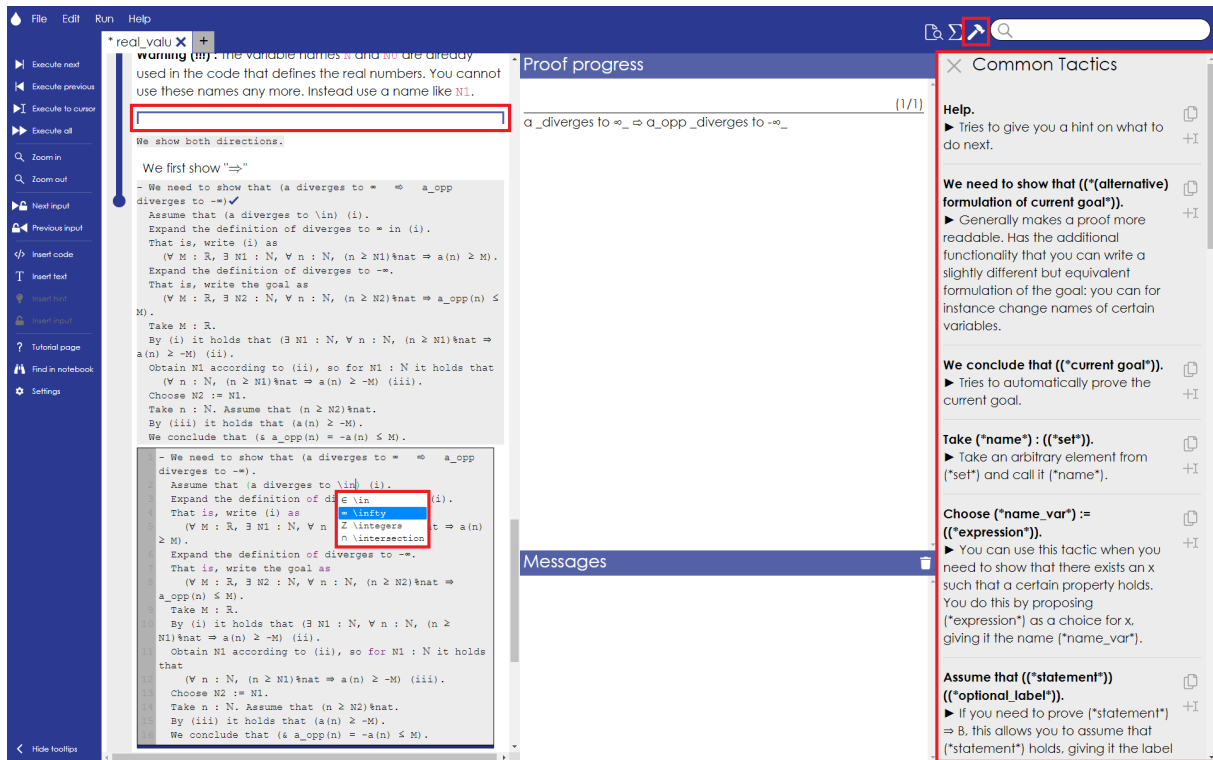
File Edit Run Help

* real_valu ✕ +

Execute next
Execute previous
Execute to cursor
Execute all
Zoom in
Zoom out
Next input
Previous input
Insert code
Insert text
Insert hint
Insert input
Tutorial page
Find in notebook
Settings
Hide tooltips

Warning (!!!) : The variable names N and N0 are already used in the code that defines the real numbers. You cannot use these names any more. Instead use a name like N1.

We show both directions.

We first show "⇒"

- We need to show that (a diverges to ∞ ⇒ a_opp diverges to -∞)✓
Assume that (a diverges to \in) (i).
Expand the definition of diverges to ∞ in (i).
That is, write (i) as
(∀ M : ℝ, ∃ N1 : ℕ, ∀ n : ℕ, (n ≥ N1)%nat ⇒ a(n) ≥ M).
Expand the definition of diverges to -∞.
That is, write the goal as
(∀ M : ℝ, ∃ N2 : ℕ, ∀ n : ℕ, (n ≥ N2)%nat ⇒ a_opp(n) ≤ M).
Take M : ℝ.
By (i) it holds that (∃ N1 : ℕ, ∀ n : ℕ, (n ≥ N1)%nat ⇒ a(n) ≥ -M) (ii).
Obtain N1 according to (ii), so for N1 : ℕ it holds that
(∀ n : ℕ, (n ≥ N1)%nat ⇒ a(n) ≥ -M) (iii).
Choose N2 := N1.
Take n : ℕ. Assume that (n ≥ N2)%nat.
By (iii) it holds that (a(n) ≥ -M).
We conclude that (& a_opp(n) = -a(n) ≤ M).

- We need to show that (a diverges to ∞ ⇒ a_opp diverges to -∞).
Assume that (a diverges to \in) (i).
Expand the definition of di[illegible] (i).
That is, write (i) as
(∀ M : ℝ, ∃ N1 : ℕ, ∀ n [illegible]t ⇒ a(n) ≥ M).
Expand the definition of diverges to -∞.
That is, write the goal as
(∀ M : ℝ, ∃ N2 : ℕ, ∀ n : ℕ, (n ≥ N2)%nat ⇒ a_opp(n) ≤ M).
Take M : ℝ.
By (i) it holds that (∃ N1 : ℕ, ∀ n : ℕ, (n ≥ N1)%nat ⇒ a(n) ≥ -M) (ii).
Obtain N1 according to (ii), so for N1 : ℕ it holds that
(∀ n : ℕ, (n ≥ N1)%nat ⇒ a(n) ≥ -M) (iii).
Choose N2 := N1.
Take n : ℕ. Assume that (n ≥ N2)%nat.
By (iii) it holds that (a(n) ≥ -M).
We conclude that (& a_opp(n) = -a(n) ≤ M).

∈ \in
∞ \infty
ℤ \integers
∩ \intersection

Proof progress
(1/1)
a _diverges to ∞_ ⇒ a_opp _diverges to -∞_

Messages

Common Tactics

Help.
► Tries to give you a hint on what to do next.

We need to show that ((*(alternative) formulation of current goal*)).
► Generally makes a proof more readable. Has the additional functionality that you can write a slightly different but equivalent formulation of the goal: you can for instance change names of certain variables.

We conclude that ((*current goal*)).
► Tries to automatically prove the current goal.

Take (*name*) : ((*set*)).
► Take an arbitrary element from (*set*) and call it (*name*).

Choose (*name_var*) := ((*expression*)).
► You can use this tactic when you need to show that there exists an x such that a certain property holds. You do this by proposing (*expression*) as a choice for x, giving it the name (*name_var*).

Assume that ((*statement*)) ((*optional_label*)).
► If you need to prove (*statement*) ⇒ B, this allows you to assume that (*statement*) holds, giving it the label